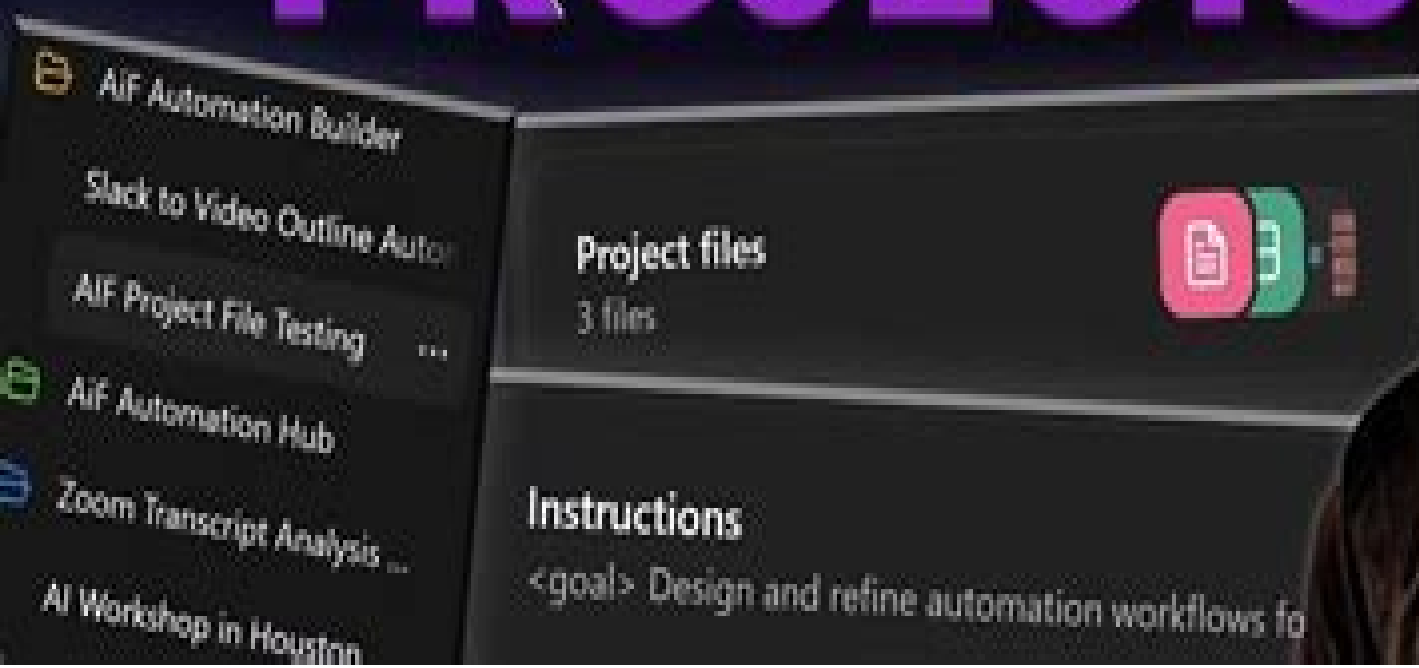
AiF Automation Builder
Slack to Video Outline Auto
AIF Project File Testing ...
AiF Automation Hub
Zoom Transcript Analysis ...
AI Workshop in Houston

Project files
3 files

Instructions
<goal> Design and refine automation workflows fo